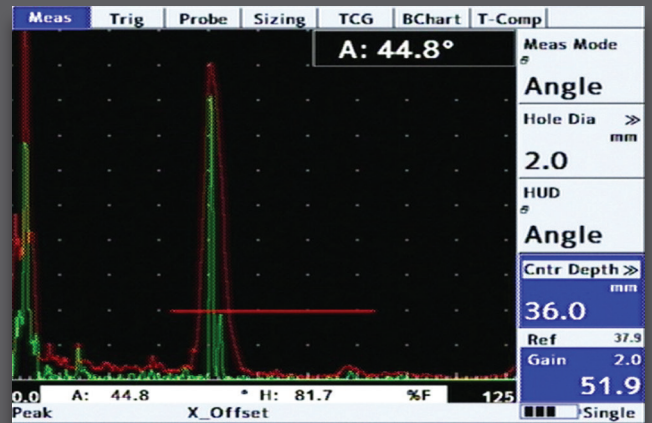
Meas | Trig | Probe | Sizing | TCG | BChart | T-Comp

A: 44.8°

Meas Mode
Angle

Hole Dia ≫
mm
2.0

HUD
Angle

Cntr Depth ≫
mm
36.0

Ref 37.9
Gain 2.0
51.9

0.0 A: 44.8 H: 81.7 %F 125
Peak X_Offset Single